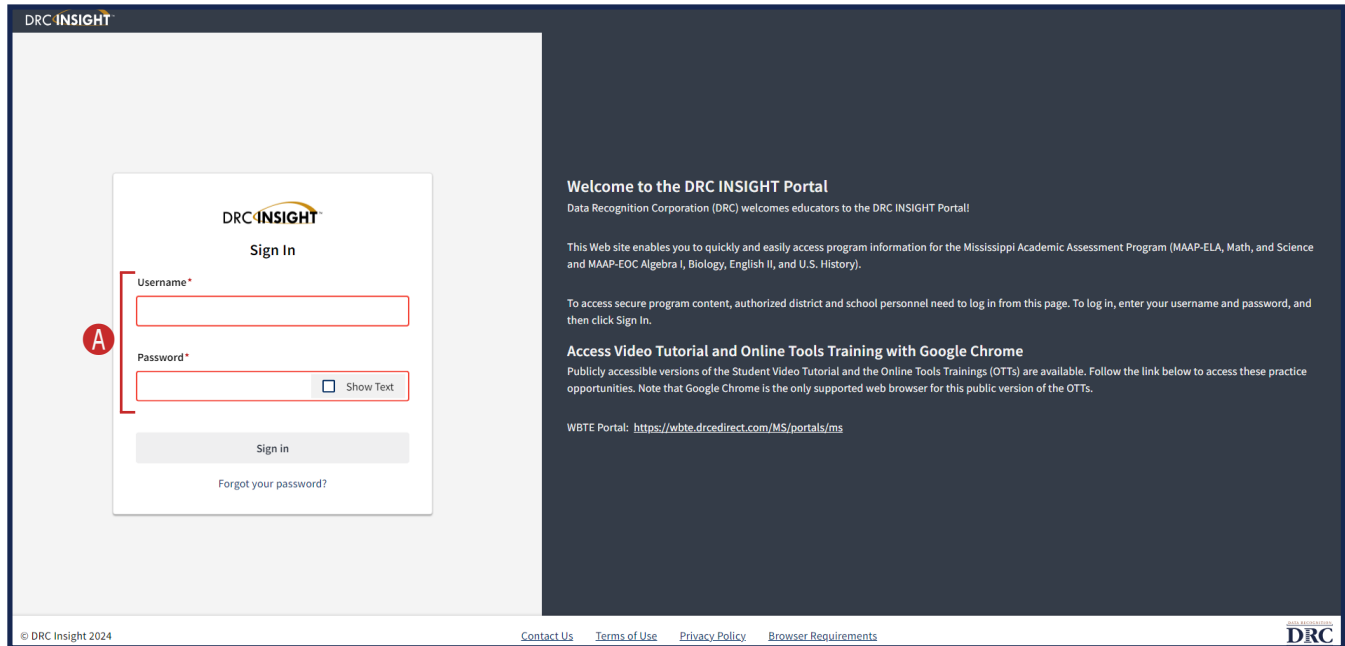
DRC INSIGHT

DRC INSIGHT

Sign In

Username*

A

Password*

Show Text

Sign in

Forgot your password?

Welcome to the DRC INSIGHT Portal

Data Recognition Corporation (DRC) welcomes educators to the DRC INSIGHT Portal!

This Web site enables you to quickly and easily access program information for the Mississippi Academic Assessment Program (MAAP-ELA, Math, and Science and MAAP-EOC Algebra I, Biology, English II, and U.S. History).

To access secure program content, authorized district and school personnel need to log in from this page. To log in, enter your username and password, and then click Sign In.

Access Video Tutorial and Online Tools Training with Google Chrome

Publicly accessible versions of the Student Video Tutorial and the Online Tools Trainings (OTTs) are available. Follow the link below to access these practice opportunities. Note that Google Chrome is the only supported web browser for this public version of the OTTs.

WBTE Portal: https://wbte.drcedirect.com/MS/portals/ms

© DRC Insight 2024

Contact Us Terms of Use Privacy Policy Browser Requirements

DRC